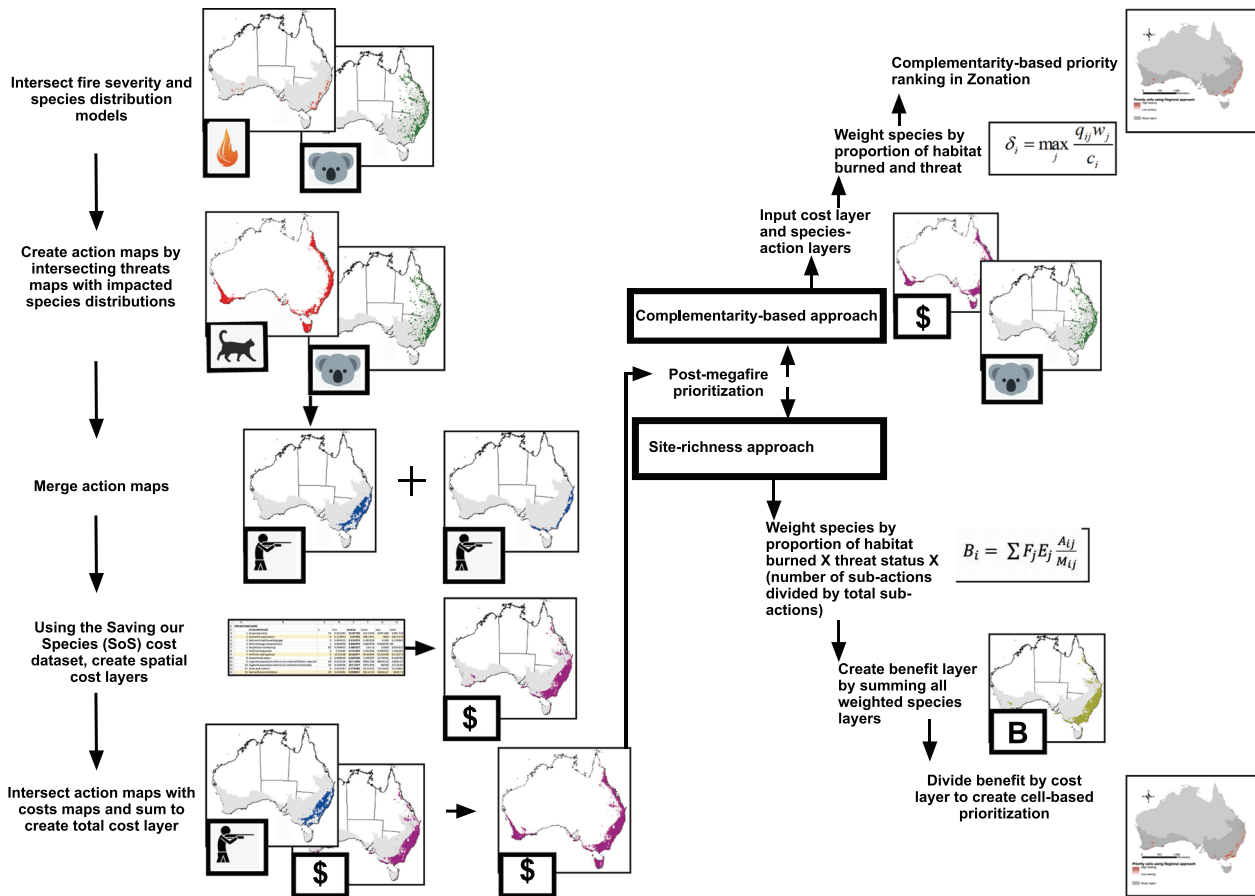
Intersect fire severity and species distribution models

Create action maps by intersecting threats maps with impacted species distributions

Merge action maps

+

Using the Saving our Species (SoS) cost dataset, create spatial cost layers

$

Intersect action maps with costs maps and sum to create total cost layer

$

$

Post-megafire prioritization

Complementarity-based approach

$

Input cost layer and species-action layers

Weight species by proportion of habitat burned and threat

$\delta_i = \max_j \frac{q_{ij} w_j}{c_i}$

Complementarity-based priority ranking in Zonation

Site-richness approach

Weight species by proportion of habitat burned X threat status X (number of sub-actions divided by total sub-actions)

$B_i = \sum F_j E_j \frac{A_{ij}}{M_{ij}}$

Create benefit layer by summing all weighted species layers

B

Divide benefit by cost layer to create cell-based prioritization